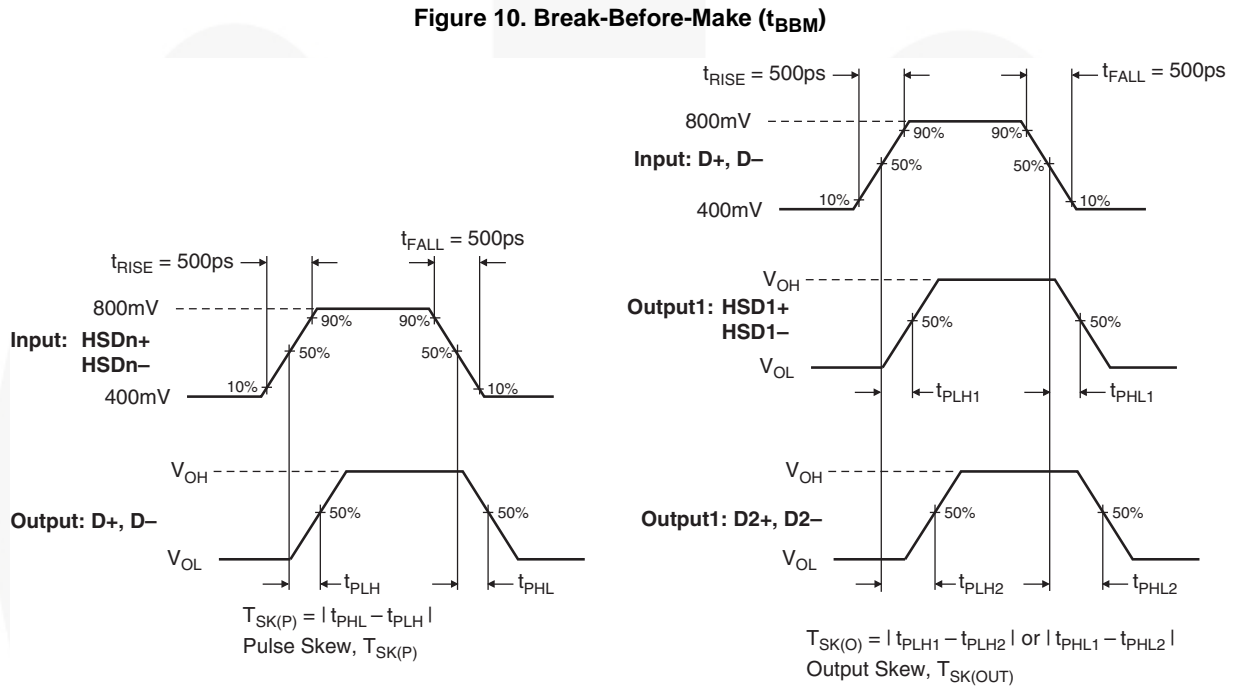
Figure 10. Break-Before-Make ($t_{BBM}$)

$t_{RISE}$ = 500ps

$t_{FALL}$ = 500ps

800mV

90%

90%

Input: D+, D–

50%

50%

10%

10%

400mV

$t_{RISE}$ = 500ps

$t_{FALL}$ = 500ps

800mV

90%

90%

Input: HSDn+ HSDn–

50%

50%

10%

10%

400mV

$V_{OH}$

Output1: HSD1+ HSD1–

50%

50%

$V_{OL}$

$t_{PLH1}$

$t_{PHL1}$

$V_{OH}$

Output: D+, D–

50%

50%

$V_{OL}$

$t_{PLH}$

$t_{PHL}$

$T_{SK(P)}$ = | $t_{PHL}$ – $t_{PLH}$ |

Pulse Skew, $T_{SK(P)}$

$V_{OH}$

Output1: D2+, D2–

50%

50%

$V_{OL}$

$t_{PLH2}$

$t_{PHL2}$

$T_{SK(O)}$ = | $t_{PLH1}$ – $t_{PLH2}$ | or | $t_{PHL1}$ – $t_{PHL2}$ |

Output Skew, $T_{SK(OUT)}$